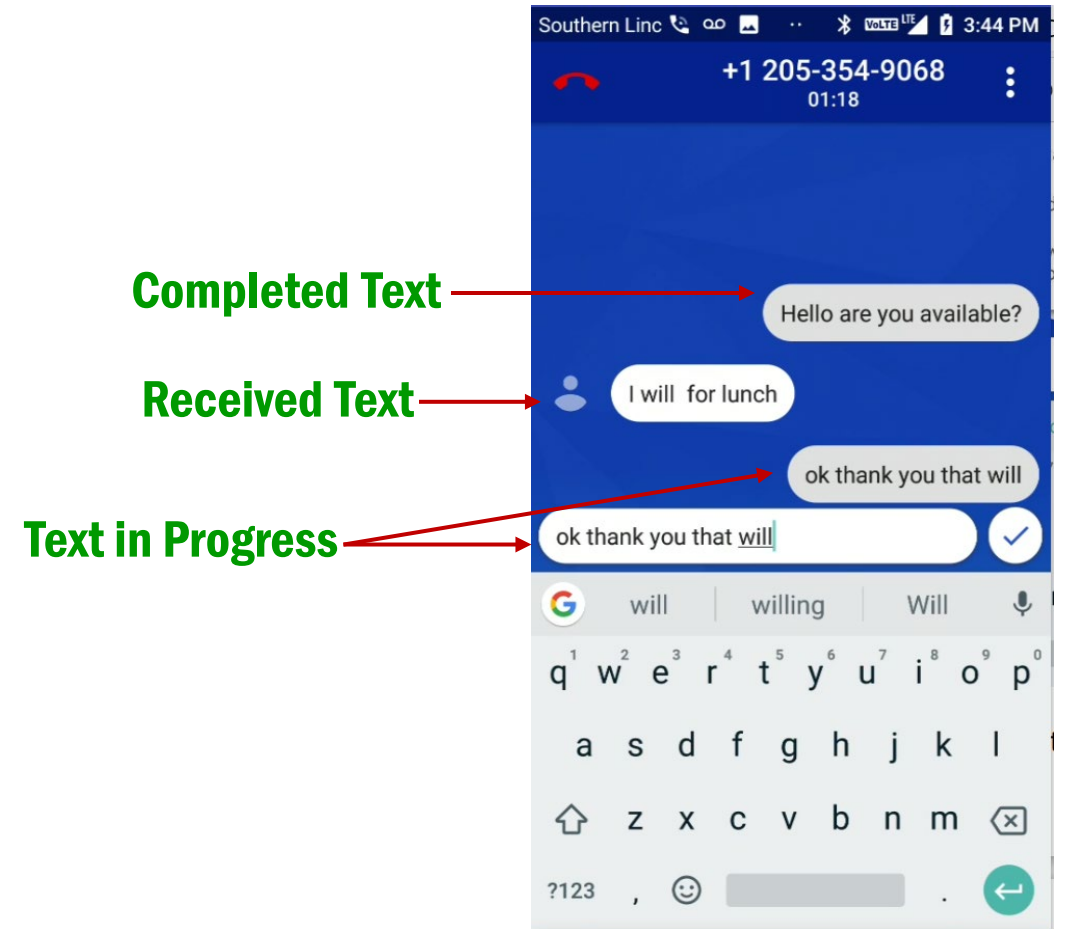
Southern Linc VoLTE LTE 3:44 PM

+1 205-354-9068
01:18

Completed Text

Hello are you available?

Received Text

I will for lunch

ok thank you that will

Text in Progress

ok thank you that will

will | willing | Will

q 1 w 2 e 3 r 4 t 5 y 6 u 7 i 8 o 9 p 0
a s d f g h j k l
z x c v b n m
?123 , .